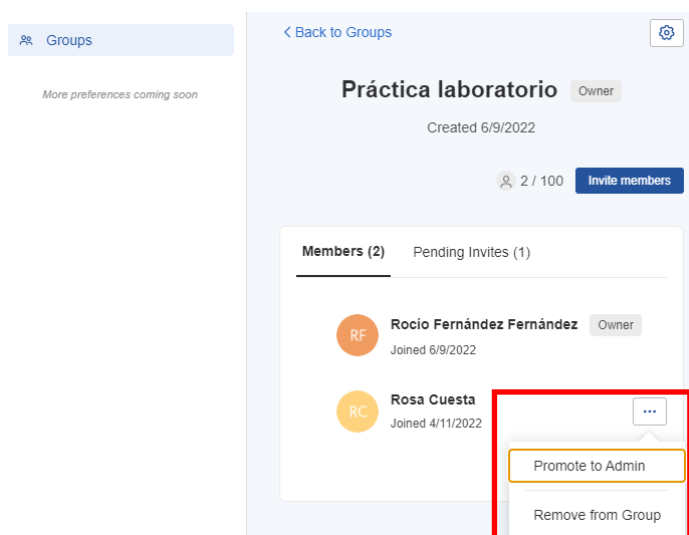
Groups

More preferences coming soon

< Back to Groups

Práctica laboratorio Owner

Created 6/9/2022

2 / 100 Invite members

Members (2) Pending Invites (1)

RF Rocío Fernández Fernández Owner
Joined 6/9/2022

RC Rosa Cuesta
Joined 4/11/2022

···

Promote to Admin

Remove from Group